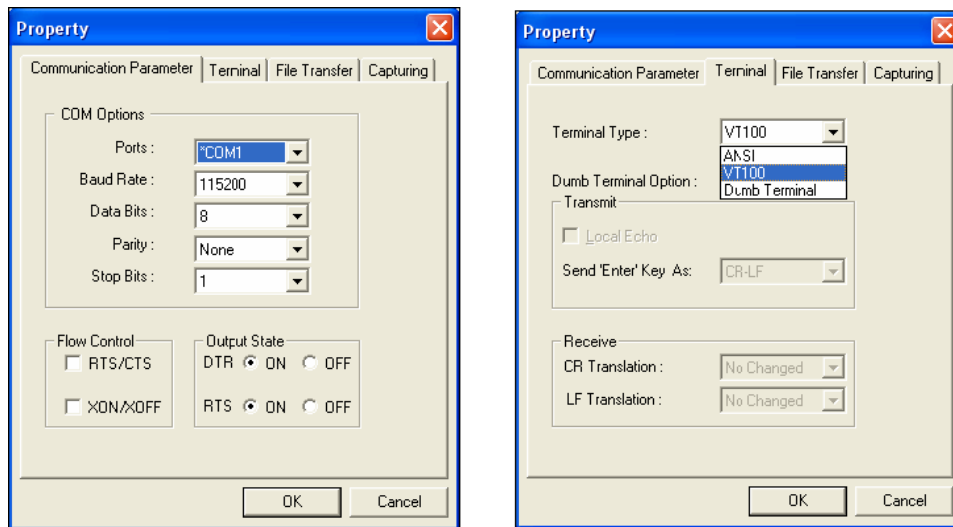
Property

Communication Parameter | Terminal | File Transfer | Capturing

COM Options

Ports : *COM1

Baud Rate : 115200

Data Bits : 8

Parity : None

Stop Bits : 1

Flow Control
RTS/CTS
XON/XOFF

Output State
DTR ON OFF
RTS ON OFF

OK Cancel

Property

Communication Parameter | Terminal | File Transfer | Capturing

Terminal Type : VT100
ANSI
VT100
Dumb Terminal

Dumb Terminal Option :

Transmit
Local Echo
Send 'Enter' Key As: CR-LF

Receive
CR Translation : No Changed
LF Translation : No Changed

OK Cancel